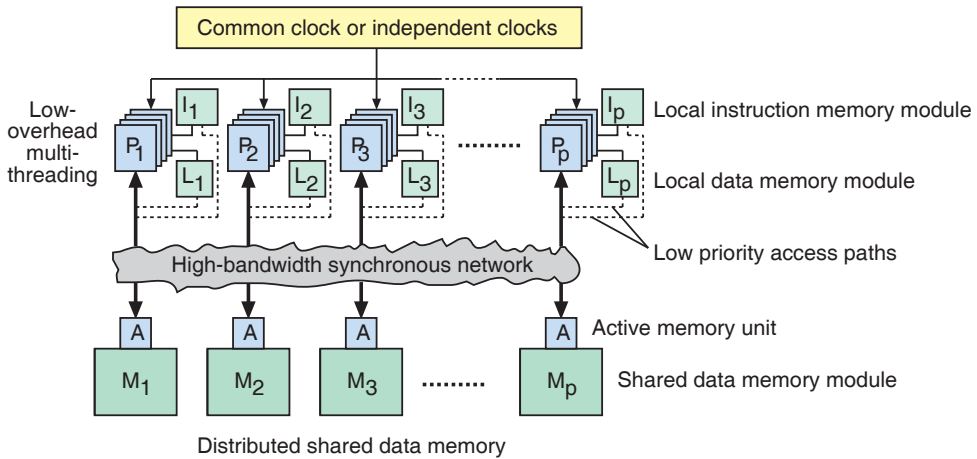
Common clock or independent clocks

Low-overhead multi-threading

$I_1$ $I_2$ $I_3$ $I_p$

$P_1$ $P_2$ $P_3$ $P_p$

$L_1$ $L_2$ $L_3$ $L_p$

Local instruction memory module

Local data memory module

Low priority access paths

High-bandwidth synchronous network

A A A A

Active memory unit

$M_1$ $M_2$ $M_3$ $M_p$

Shared data memory module

Distributed shared data memory